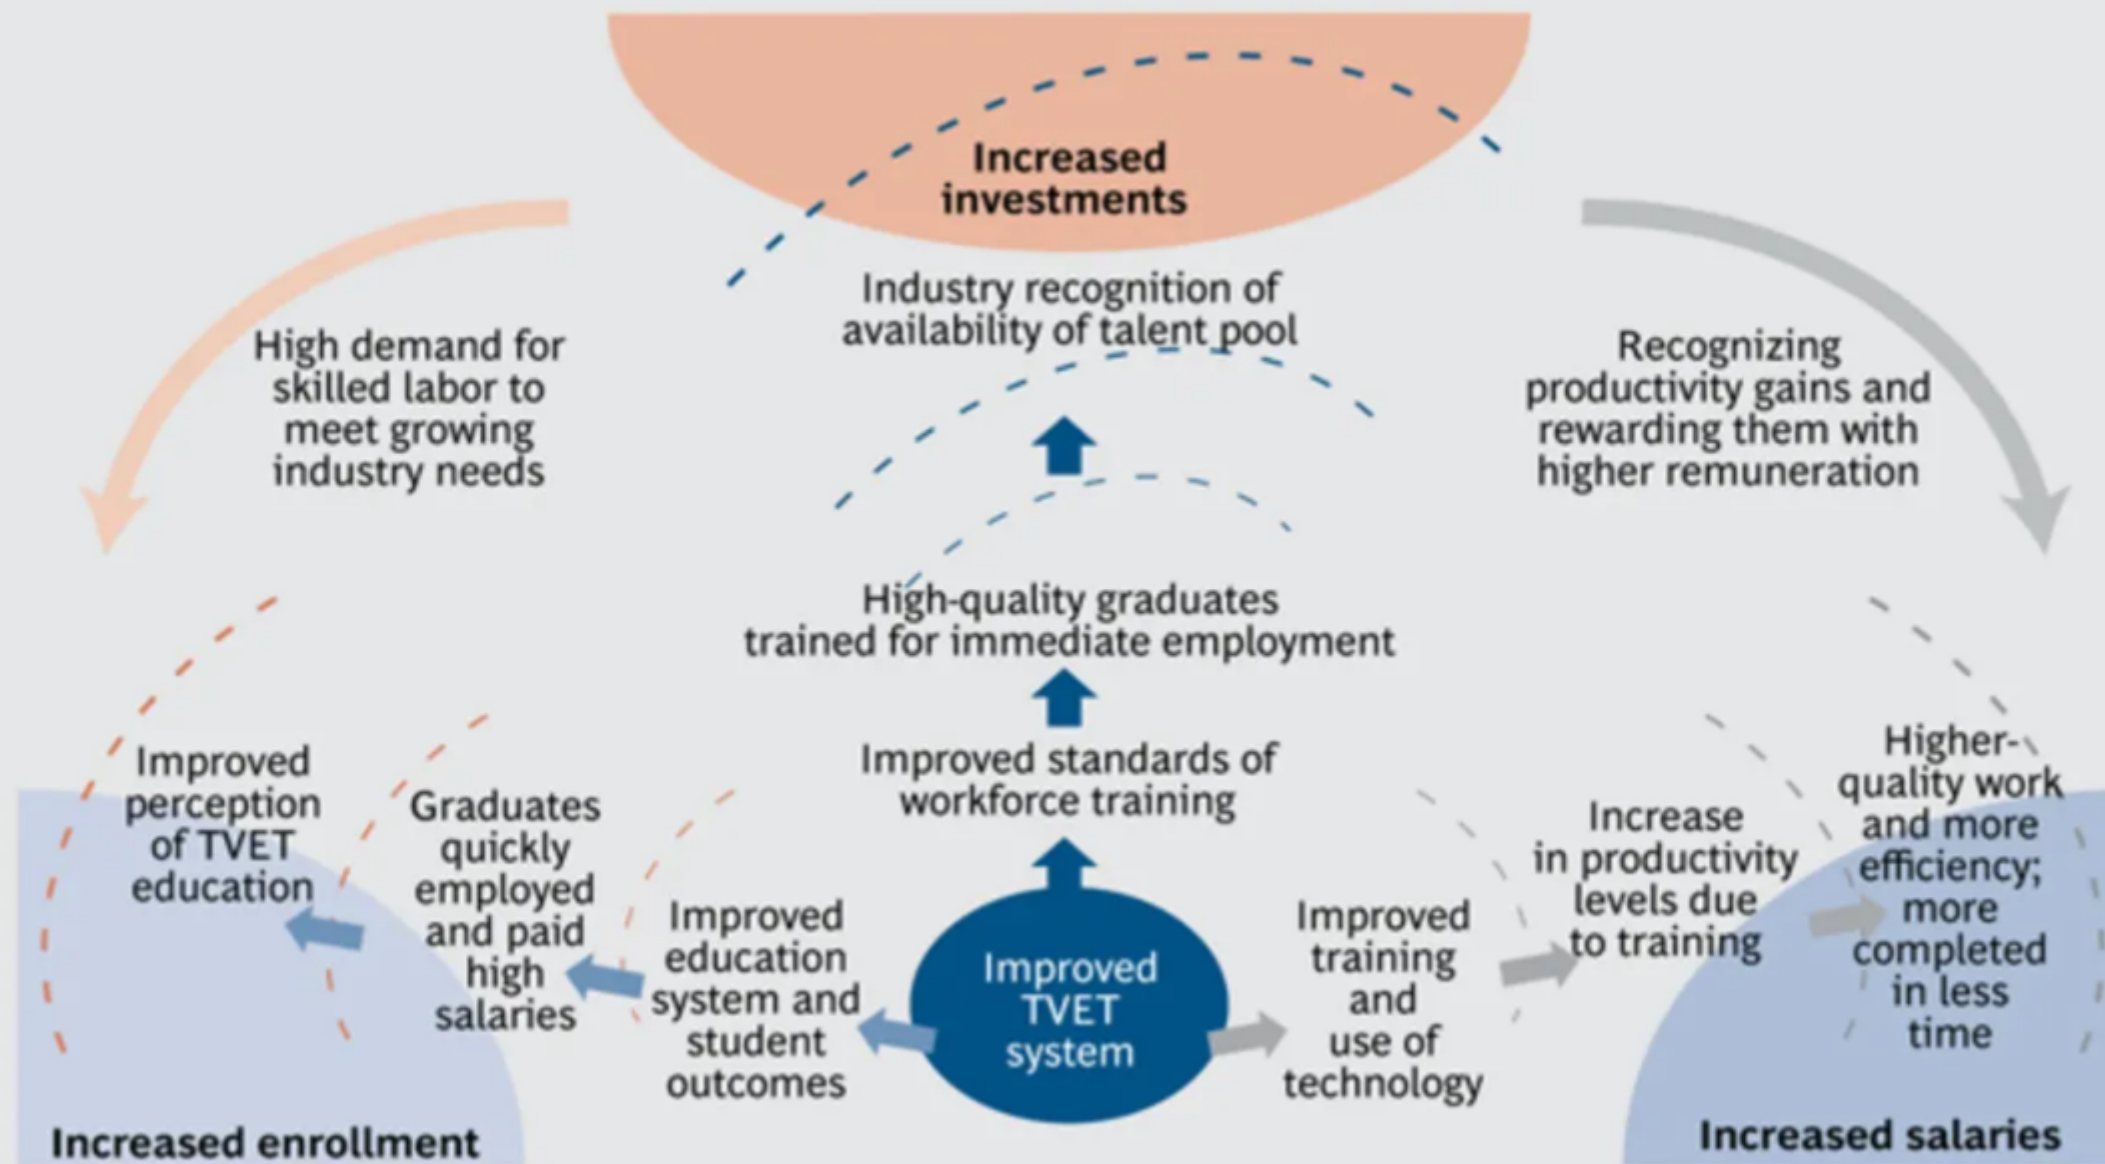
Increased investments

Industry recognition of availability of talent pool

High demand for skilled labor to meet growing industry needs

Recognizing productivity gains and rewarding them with higher remuneration

High-quality graduates trained for immediate employment

Improved standards of workforce training

Improved perception of TVET education

Graduates quickly employed and paid high salaries

Improved education system and student outcomes

Improved TVET system

Improved training and use of technology

Increase in productivity levels due to training

Higher-quality work and more efficiency; more completed in less time

Increased enrollment

Increased salaries